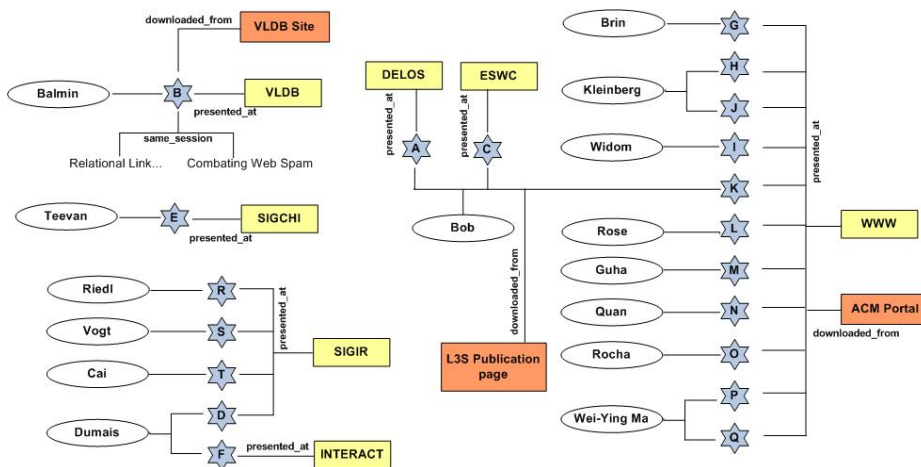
downloaded_from
VLDB Site
Balmin
B
VLDB
presented_at
same_session
Relational Link...
Combating Web Spam
Teevan
E
SIGCHI
presented_at
Riedl
R
Vogt
S
Cai
T
Dumais
D
F
presented_at
SIGIR
presented_at
INTERACT
DELOS
ESWC
presented_at
presented_at
A
C
Bob
downloaded_from
L3S Publication page
Brin
G
Kleinberg
H
J
Widom
I
K
Rose
L
Guha
M
Quan
N
Rocha
O
Wei-Ying Ma
P
Q
presented_at
WWW
ACM Portal
downloaded_from